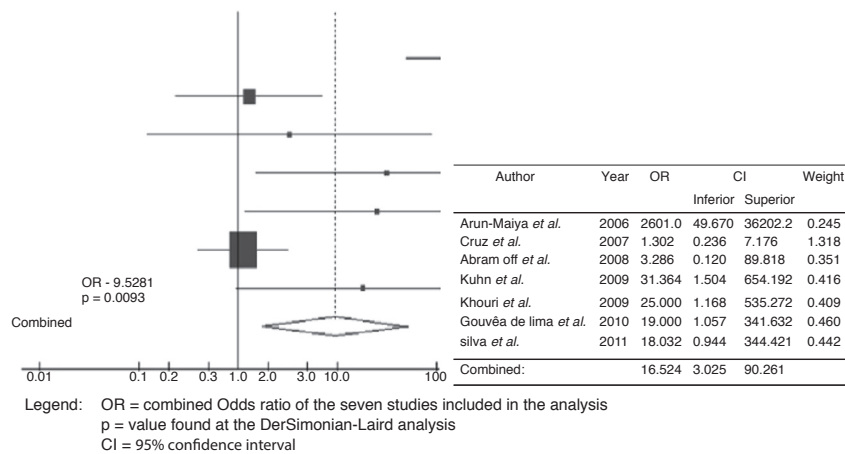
OR - 9.5281
p = 0.0093

Combined

0.01 0.1 0.2 0.3 1.0 2.0 3.0 10.0 100

| Author | Year | OR | CI Inferior | CI Superior | Weight |
|---|---|---|---|---|---|
| Arun-Maiya *et al.* | 2006 | 2601.0 | 49.670 | 36202.2 | 0.245 |
| Cruz *et al.* | 2007 | 1.302 | 0.236 | 7.176 | 1.318 |
| Abram off *et al.* | 2008 | 3.286 | 0.120 | 89.818 | 0.351 |
| Kuhn *et al.* | 2009 | 31.364 | 1.504 | 654.192 | 0.416 |
| Khouri *et al.* | 2009 | 25.000 | 1.168 | 535.272 | 0.409 |
| Gouvêa de lima *et al.* | 2010 | 19.000 | 1.057 | 341.632 | 0.460 |
| silva *et al.* | 2011 | 18.032 | 0.944 | 344.421 | 0.442 |
| Combined: | | 16.524 | 3.025 | 90.261 | |

Legend: OR = combined Odds ratio of the seven studies included in the analysis
p = value found at the DerSimonian-Laird analysis
CI = 95% confidence interval